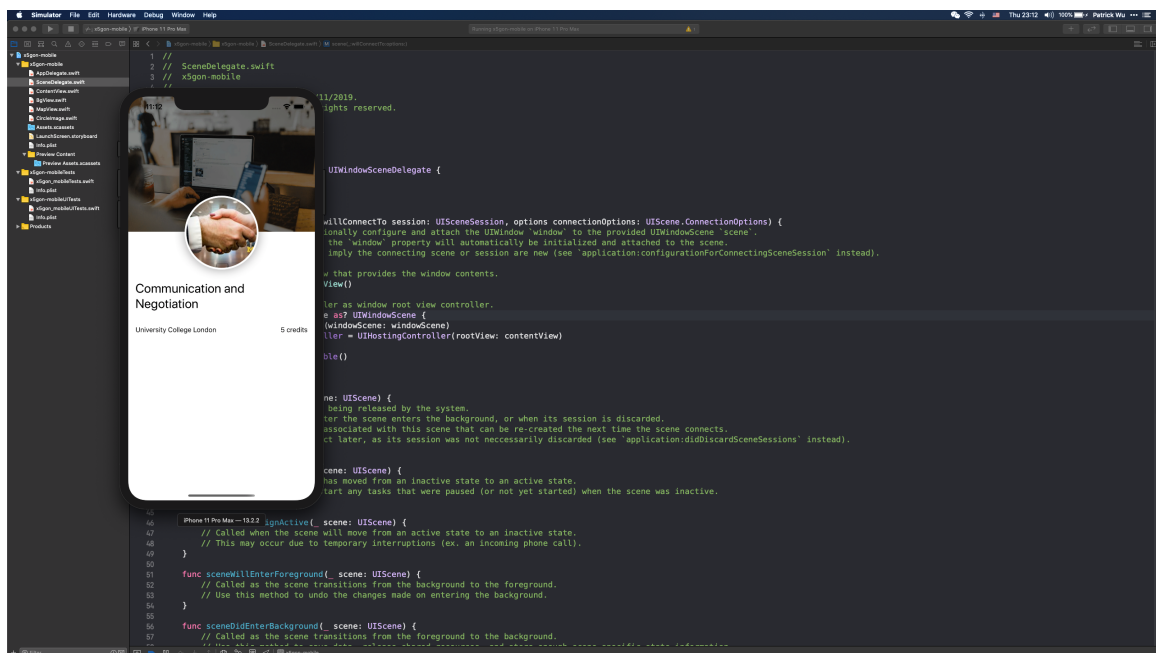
Simulator File Edit Hardware Debug Window Help
Thu 23:12 100% Patrick Wu
x5gon-mobile iPhone 11 Pro Max
Running x5gon-mobile on iPhone 11 Pro Max
x5gon-mobile x5gon-mobile SceneDelegate.swift scene(_:willConnectTo:options:)

x5gon-mobile
x5gon-mobile
AppDelegate.swift
SceneDelegate.swift
ContentView.swift
BgView.swift
MapView.swift
CircleImage.swift
Assets.xcassets
LaunchScreen.storyboard
Info.plist
Preview Content
Preview Assets.xcassets
x5gon-mobileTests
x5gon_mobileTests.swift
Info.plist
x5gon-mobileUITests
x5gon_mobileUITests.swift
Info.plist
Products

1 //
2 // SceneDelegate.swift
3 // x5gon-mobile
4 //
11/2019.
rights reserved.

UIWindowSceneDelegate {

willConnectTo session: UISceneSession, options connectionOptions: UIScene.ConnectionOptions) {
ionally configure and attach the UIWindow `window` to the provided UIWindowScene `scene`.
the `window` property will automatically be initialized and attached to the scene.
imply the connecting scene or session are new (see `application:configurationForConnectingSceneSession` instead).

w that provides the window contents.
View()

ler as window root view controller.
e as? UIWindowScene {
(windowScene: windowScene)
ller = UIHostingController(rootView: contentView)

ble()

ne: UIScene) {
being released by the system.
ter the scene enters the background, or when its session is discarded.
associated with this scene that can be re-created the next time the scene connects.
ct later, as its session was not neccessarily discarded (see `application:didDiscardSceneSessions` instead).

cene: UIScene) {
has moved from an inactive state to an active state.
tart any tasks that were paused (or not yet started) when the scene was inactive.

11:12

Communication and Negotiation

University College London
5 credits

iPhone 11 Pro Max — 13.2.2

46 ignActive(_ scene: UIScene) {
47 // Called when the scene will move from an active state to an inactive state.
48 // This may occur due to temporary interruptions (ex. an incoming phone call).
49 }
50
51 func sceneWillEnterForeground(_ scene: UIScene) {
52 // Called as the scene transitions from the background to the foreground.
53 // Use this method to undo the changes made on entering the background.
54 }
55
56 func sceneDidEnterBackground(_ scene: UIScene) {
57 // Called as the scene transitions from the foreground to the background.
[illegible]
Filter